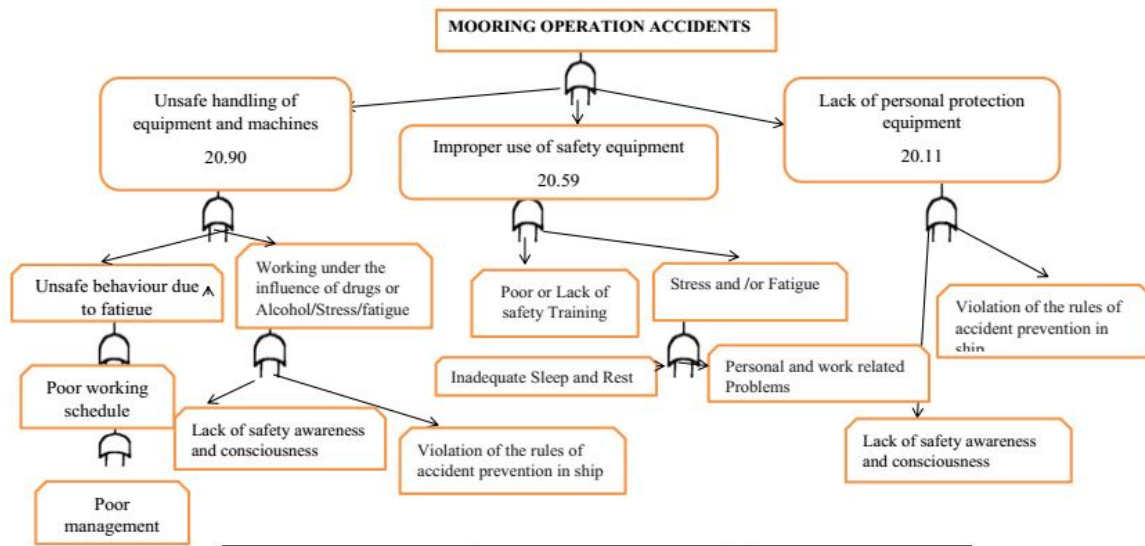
MOORING OPERATION ACCIDENTS

Unsafe handling of equipment and machines
20.90

Improper use of safety equipment
20.59

Lack of personal protection equipment
20.11

Unsafe behaviour due to fatigue

Working under the influence of drugs or Alcohol/Stress/fatigue

Poor or Lack of safety Training

Stress and /or Fatigue

Violation of the rules of accident prevention in ship

Poor working schedule

Inadequate Sleep and Rest

Personal and work related Problems

Lack of safety awareness and consciousness

Violation of the rules of accident prevention in ship

Lack of safety awareness and consciousness

Poor management